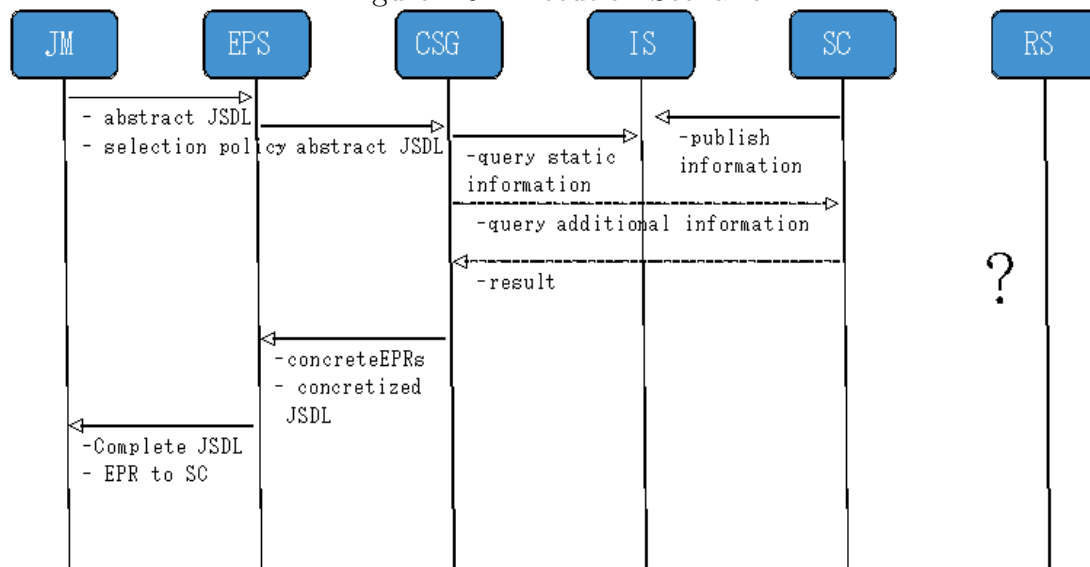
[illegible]

JM

EPS

CSG

IS

SC

RS

- abstract JSDL
- selection policy

abstract JSDL

-query static information

-publish information

-query additional information

-result

?

-concreteEPRs
- concretized JSDL

-Complete JSDL
- EPR to SC